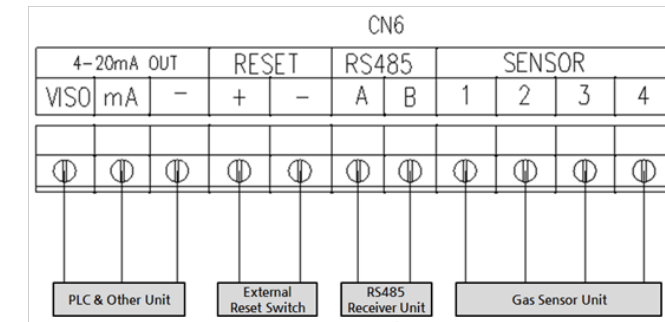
CN6

| 4-20mA OUT | | | RESET | | RS485 | | SENSOR | | | |
|---|---|---|---|---|---|---|---|---|---|---|
| VISO | mA | - | + | - | A | B | 1 | 2 | 3 | 4 |

PLC & Other Unit

External Reset Switch

RS485 Receiver Unit

Gas Sensor Unit